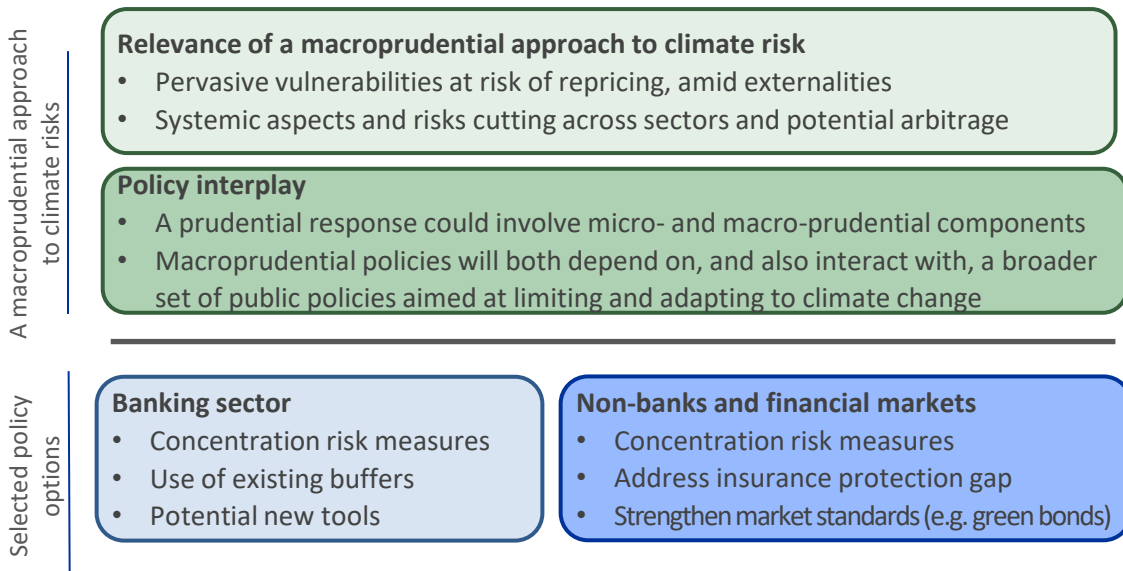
A macroprudential approach to climate risks

Relevance of a macroprudential approach to climate risk
• Pervasive vulnerabilities at risk of repricing, amid externalities
• Systemic aspects and risks cutting across sectors and potential arbitrage

Policy interplay
• A prudential response could involve micro- and macro-prudential components
• Macroprudential policies will both depend on, and also interact with, a broader set of public policies aimed at limiting and adapting to climate change

Selected policy options

Banking sector
• Concentration risk measures
• Use of existing buffers
• Potential new tools

Non-banks and financial markets
• Concentration risk measures
• Address insurance protection gap
• Strengthen market standards (e.g. green bonds)